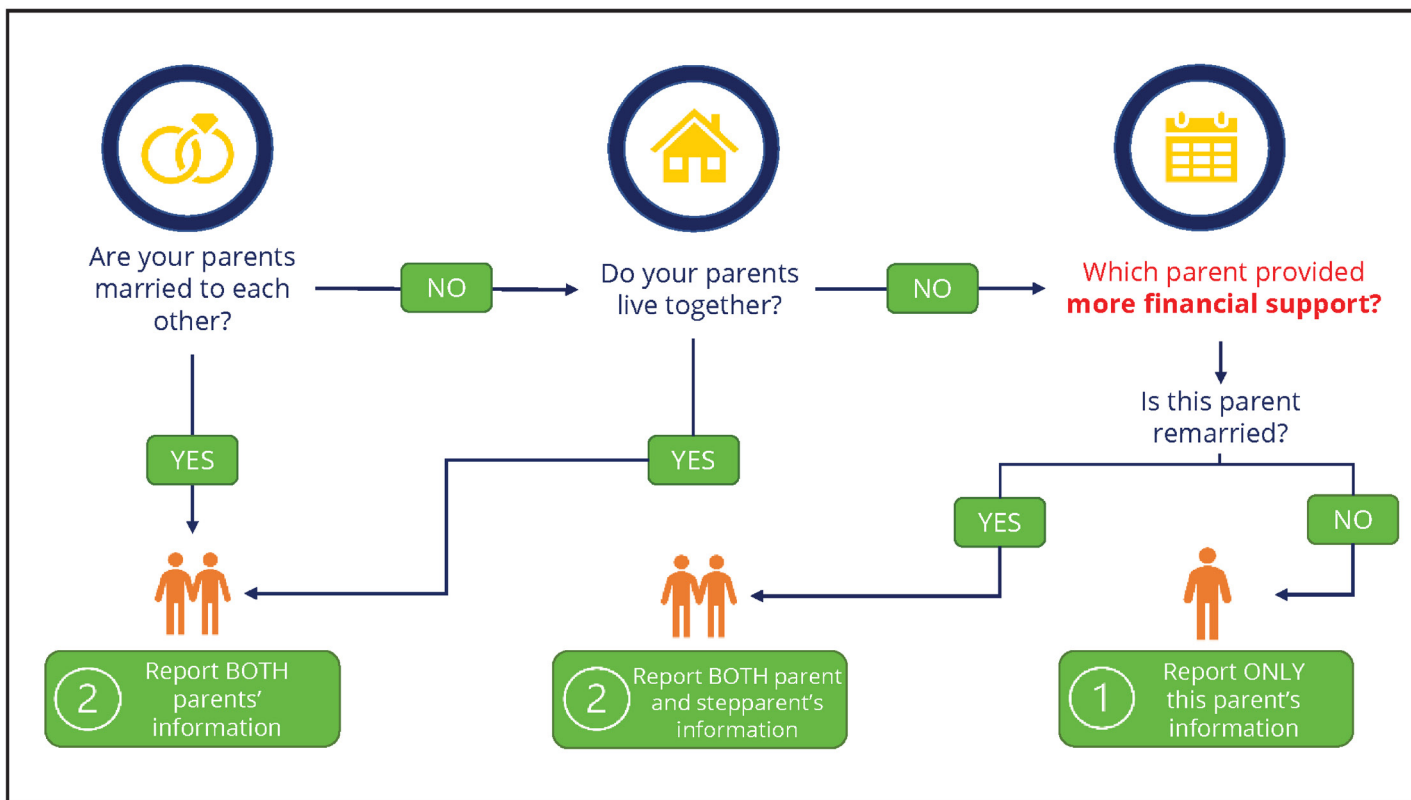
Are your parents married to each other?

NO

Do your parents live together?

NO

Which parent provided **more financial support?**

Is this parent remarried?

YES

YES

YES

NO

2 Report BOTH parents' information

2 Report BOTH parent and stepparent's information

1 Report ONLY this parent's information